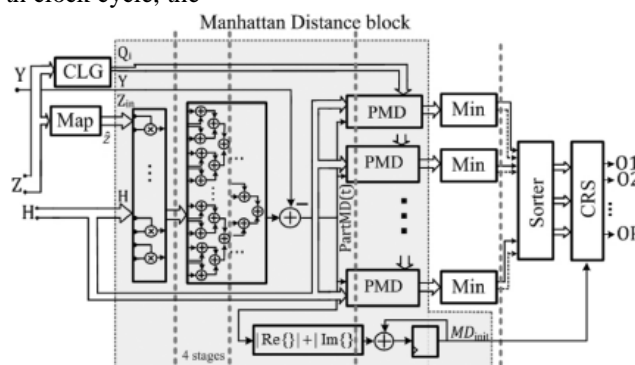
al clock cycle, the

Manhattan Distance block

Y

CLG

$Q_l$

Y

Map

$Z_{in}$

$\hat{z}$

Z

H

H

PartMD(t)

PMD

PMD

PMD

Min

Min

Min

Sorter

CRS

O1

O2

OP

$|Re\{\}|+|Im\{\}|$

$MD_{init}$

4 stages